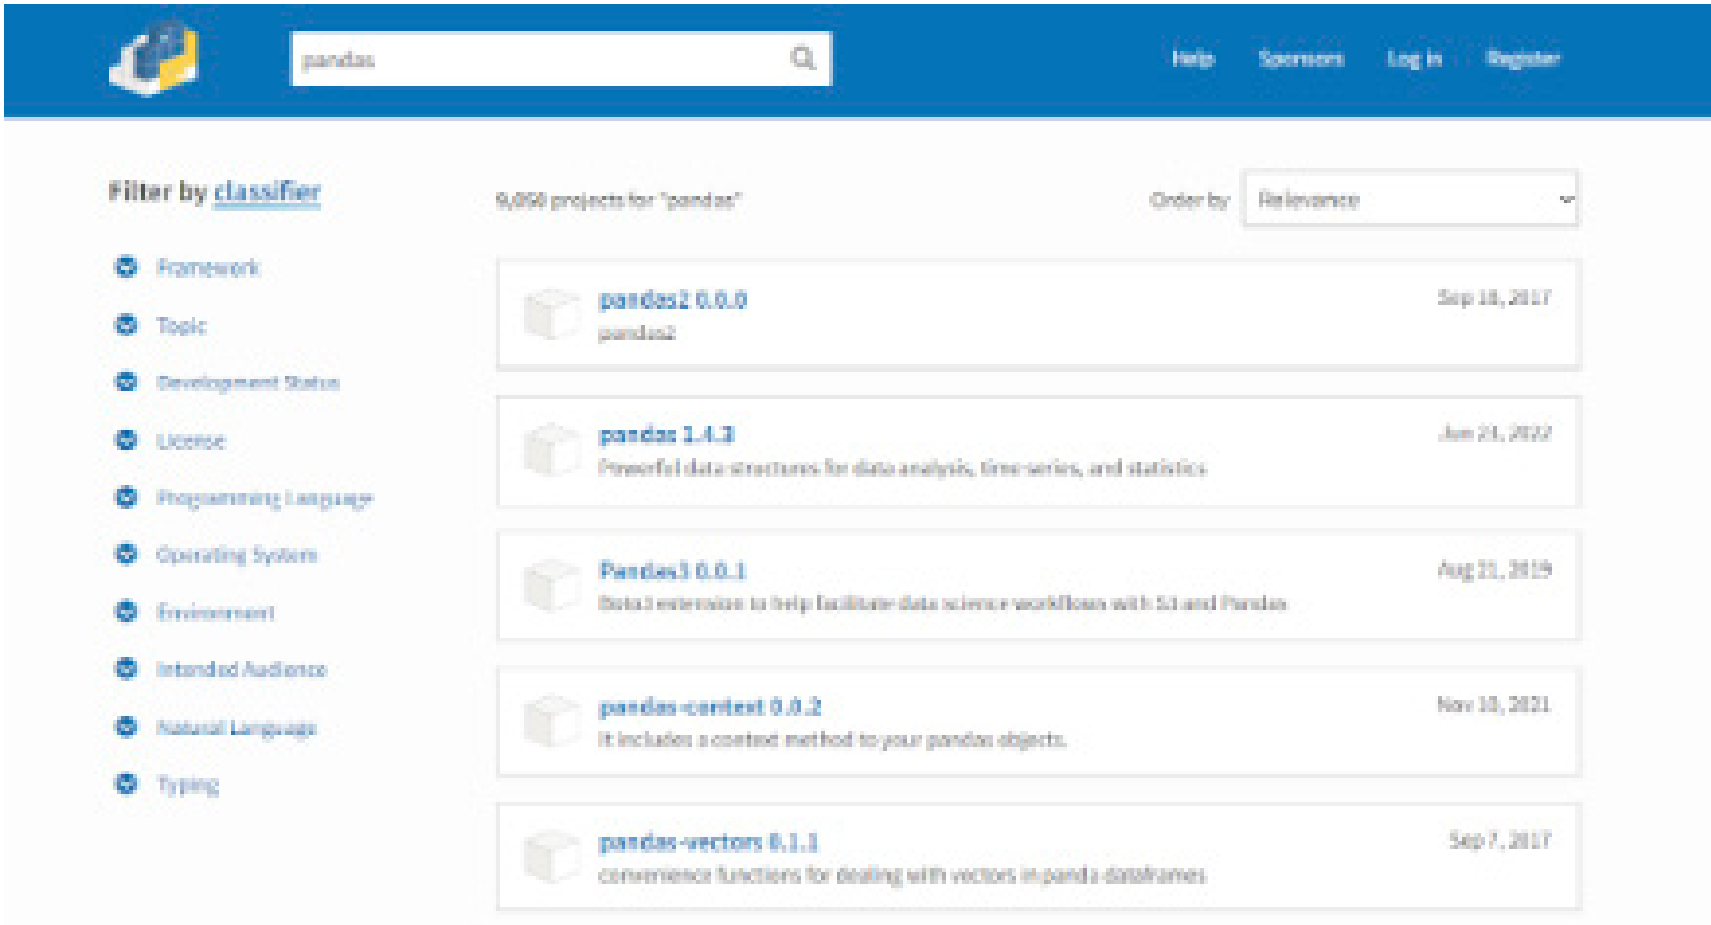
pandas

Help Sponsors Log in Register

Filter by classifier

Framework

Topic

Development Status

License

Programming Language

Operating System

Environment

Intended Audience

Natural Language

Typing

9,068 projects for "pandas"

Order by Relevance

pandas2 0.0.0
pandas2
Sep 18, 2017

pandas 1.4.3
Powerful data structures for data analysis, time series, and statistics
Jun 23, 2022

Pandas3 0.0.1
Boto3 extension to help facilitate data science workflows with S3 and Pandas
Aug 21, 2019

pandas-context 0.0.2
It includes a context method to your pandas objects.
Nov 10, 2021

pandas-vectors 0.1.1
convenience functions for dealing with vectors in panda dataframes
Sep 7, 2017